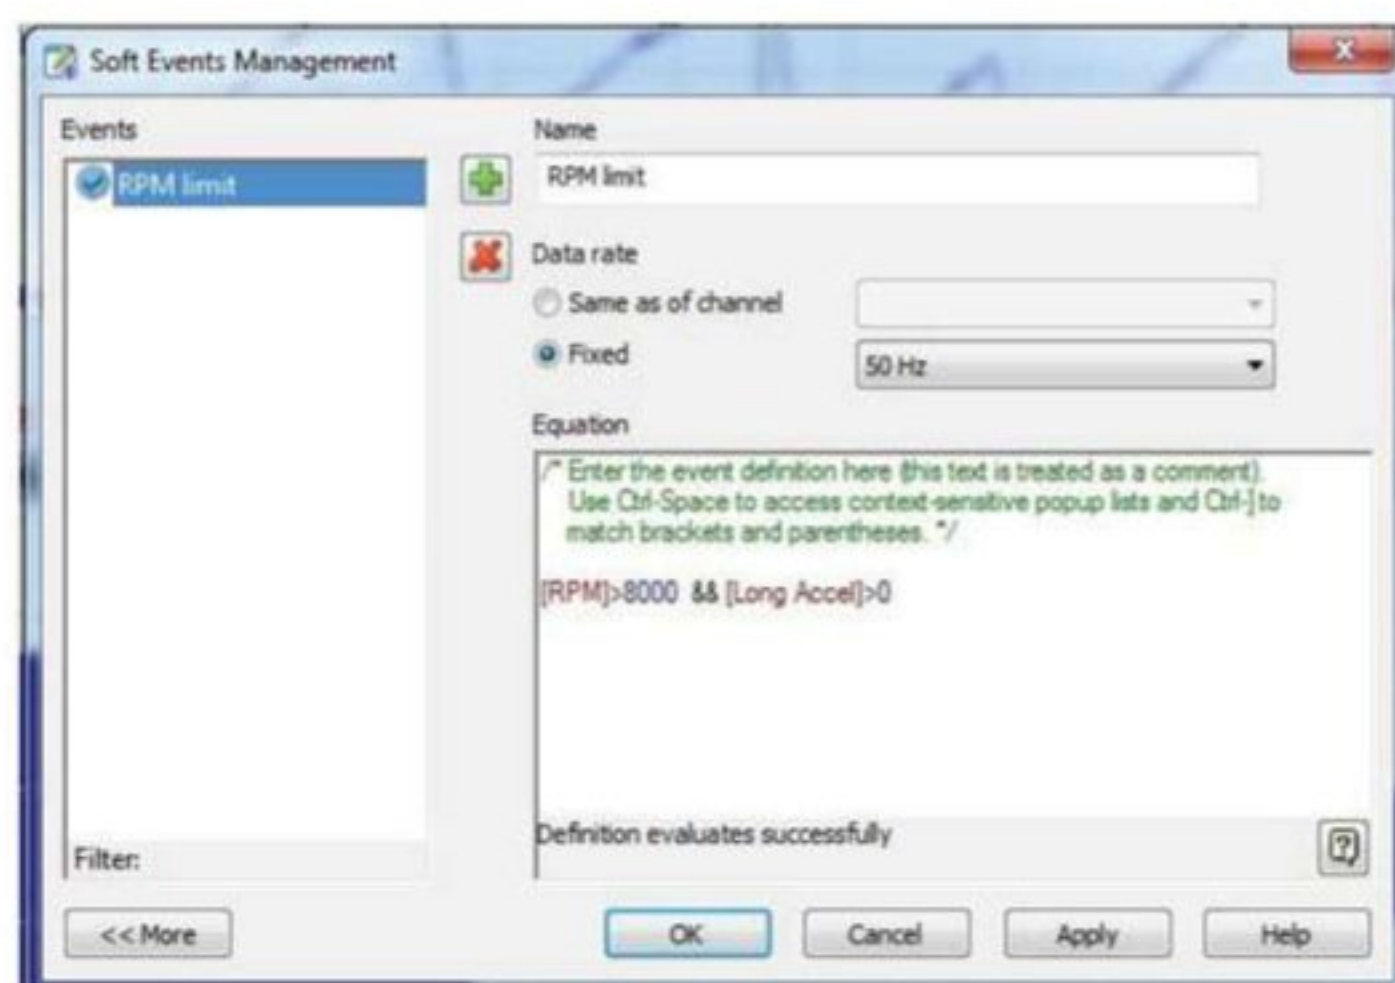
Soft Events Management

Events

RPM limit

Filter:

Name

RPM limit

Data rate

Same as of channel

Fixed

50 Hz

Equation

/* Enter the event definition here (this text is treated as a comment). Use Ctrl-Space to access context-sensitive popup lists and Ctrl-] to match brackets and parentheses. */

[RPM]>8000 && [Long Accel]>0

Definition evaluates successfully

<< More

OK

Cancel

Apply

Help